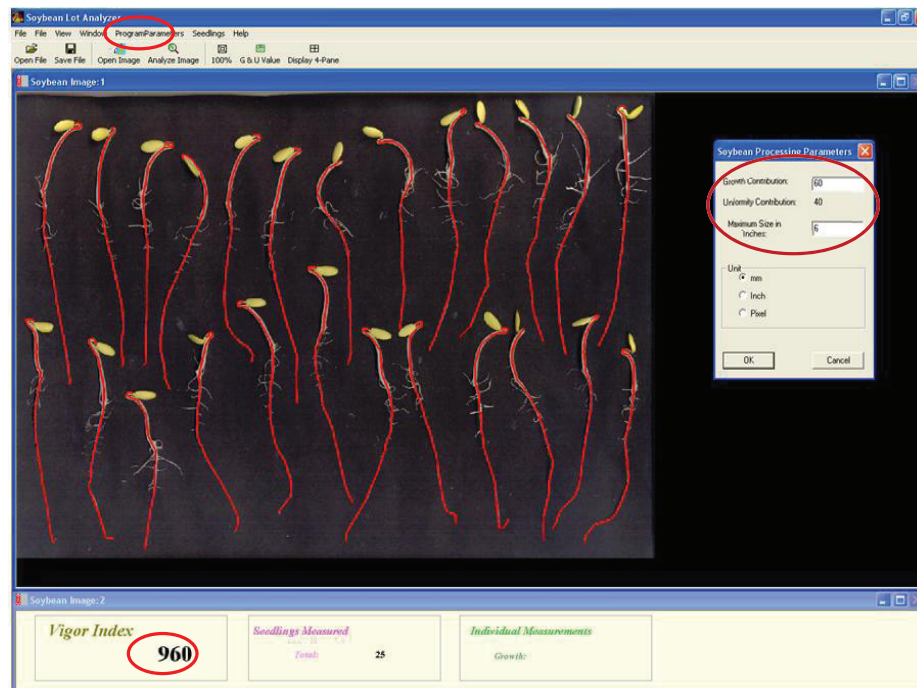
Soybean Lot Analyzer

File File View Window ProgramParameters Seedlings Help

Open File Save File Open Image Analyze Image 100% G & U Value Display 4-Pane

Soybean Image: 1

Soybean Processing Parameters

Growth Contribution: 60

Uniformity Contribution: 40

Maximum Size in Inches: 6

Unit

mm

Inch

Pixel

OK

Cancel

Soybean Image: 2

Vigor Index

960

Seedlings Measured

Total: 25

Individual Measurements

Growth: